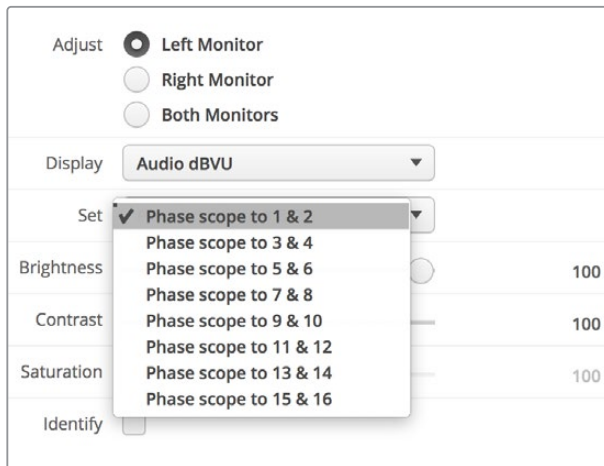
Adjust
Left Monitor
Right Monitor
Both Monitors

Display
Audio dBVU ▼

Set
✓ Phase scope to 1 & 2 ▼
Phase scope to 3 & 4
Phase scope to 5 & 6
Phase scope to 7 & 8
Phase scope to 9 & 10
Phase scope to 11 & 12
Phase scope to 13 & 14
Phase scope to 15 & 16

Brightness 100
Contrast 100
Saturation 100
Identify